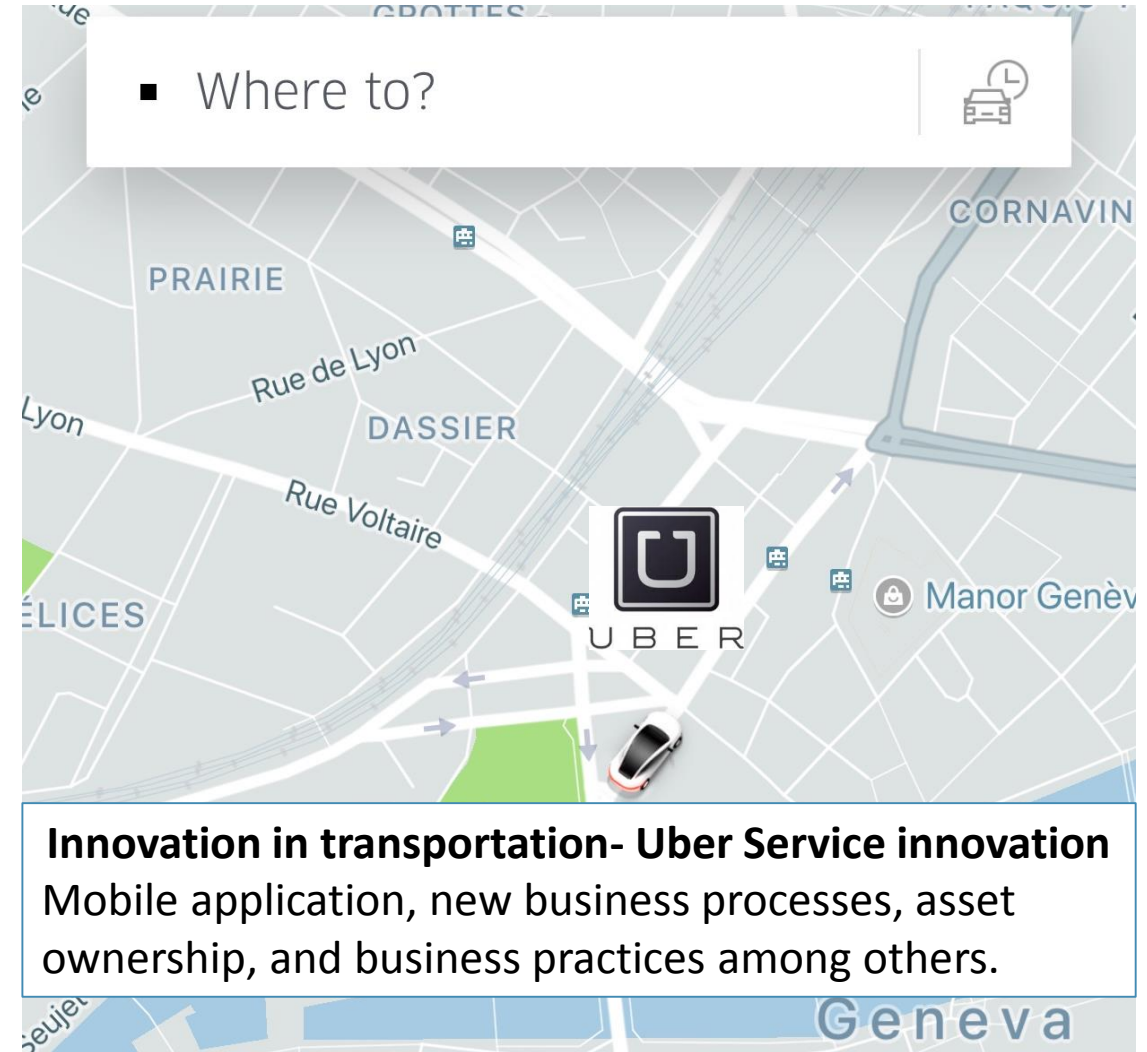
GROTTES

Where to?

CORNAVIN

PRAIRIE

Rue de Lyon

Lyon

DASSIER

Rue Voltaire

ÉLICES

Manor Genèv

UBER

**Innovation in transportation- Uber Service innovation**
Mobile application, new business processes, asset ownership, and business practices among others.

Seujet

Geneva